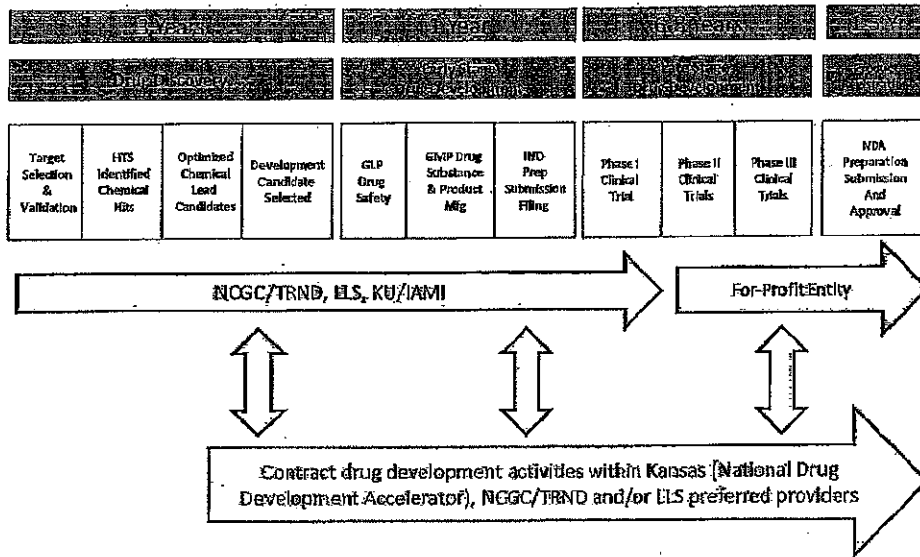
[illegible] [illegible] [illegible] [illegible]

Drug Discovery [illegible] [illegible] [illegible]

Target Selection & Validation

HTS Identified Chemical Hits

Optimized Chemical Lead Candidates

Development Candidate Selected

GLP Drug Safety

GMP Drug Substance & Product Mfg

IND Prep Submission Filing

Phase I Clinical Trial

Phase II Clinical Trials

Phase III Clinical Trials

NDA Preparation Submission And Approval

NCGC/TRND, ELS, KU/IAMI

For-Profit Entity

Contract drug development activities within Kansas (National Drug Development Accelerator), NCGC/TRND and/or ELS preferred providers